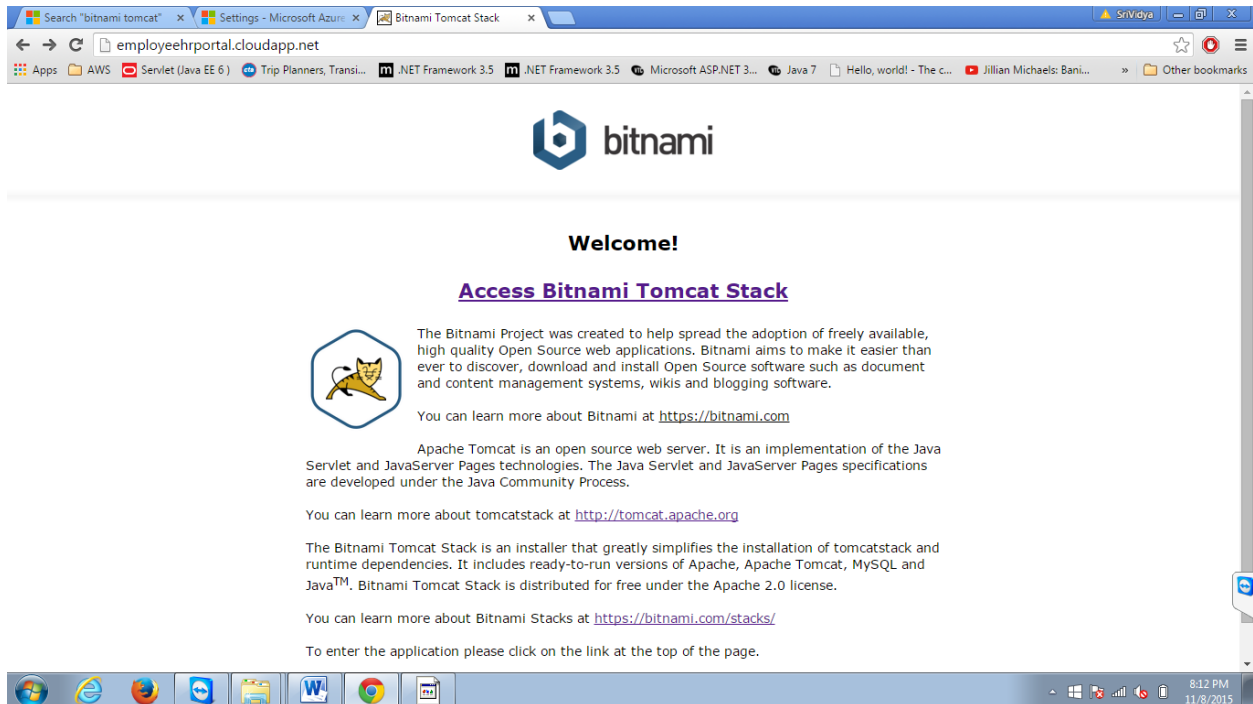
Search "bitnami tomcat" ×
Settings - Microsoft Azure ×
Bitnami Tomcat Stack ×
SriVidya
employeehrportal.cloudapp.net
Apps AWS Servlet (Java EE 6) Trip Planners, Transi... .NET Framework 3.5 .NET Framework 3.5 Microsoft ASP.NET 3... Java 7 Hello, world! - The c... Jillian Michaels: Bani... » Other bookmarks

bitnami

Welcome!

Access Bitnami Tomcat Stack

The Bitnami Project was created to help spread the adoption of freely available, high quality Open Source web applications. Bitnami aims to make it easier than ever to discover, download and install Open Source software such as document and content management systems, wikis and blogging software.

You can learn more about Bitnami at https://bitnami.com

Apache Tomcat is an open source web server. It is an implementation of the Java Servlet and JavaServer Pages technologies. The Java Servlet and JavaServer Pages specifications are developed under the Java Community Process.

You can learn more about tomcatstack at http://tomcat.apache.org

The Bitnami Tomcat Stack is an installer that greatly simplifies the installation of tomcatstack and runtime dependencies. It includes ready-to-run versions of Apache, Apache Tomcat, MySQL and Java$^{TM}$. Bitnami Tomcat Stack is distributed for free under the Apache 2.0 license.

You can learn more about Bitnami Stacks at https://bitnami.com/stacks/

To enter the application please click on the link at the top of the page.

8:12 PM
11/8/2015